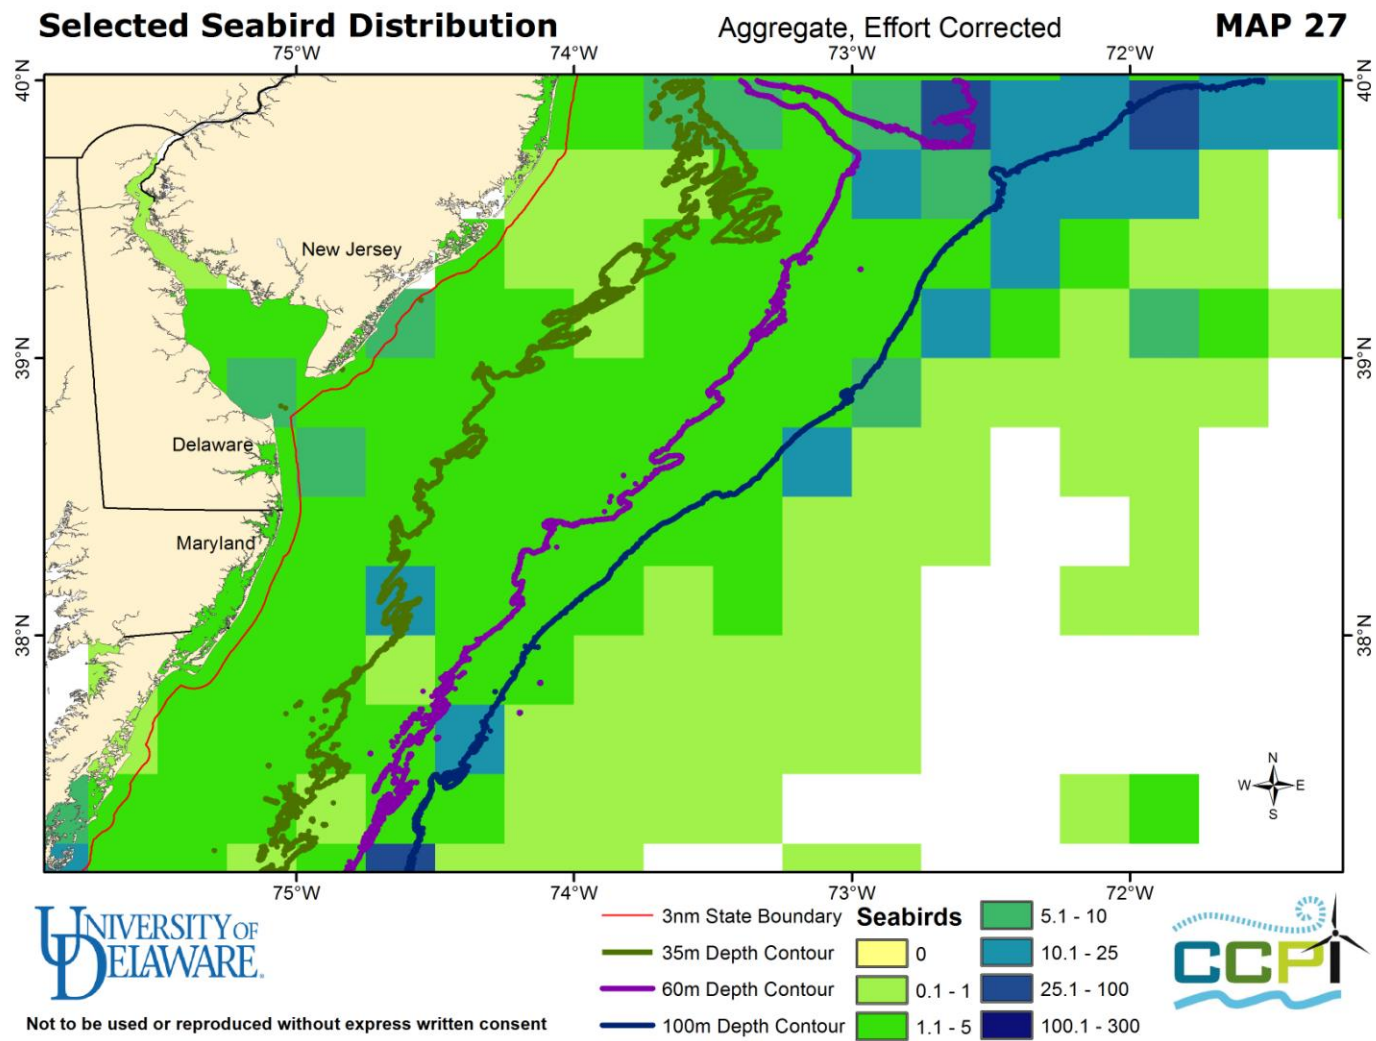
Selected Seabird Distribution

Aggregate, Effort Corrected

MAP 27

75°W 74°W 73°W 72°W

40°N 39°N 38°N

New Jersey

Delaware

Maryland

N
W E
S

75°W 74°W 73°W 72°W

UNIVERSITY OF DELAWARE.

Not to be used or reproduced without express written consent

3nm State Boundary
35m Depth Contour
60m Depth Contour
100m Depth Contour

Seabirds
0
0.1 - 1
1.1 - 5
5.1 - 10
10.1 - 25
25.1 - 100
100.1 - 300

CCPI